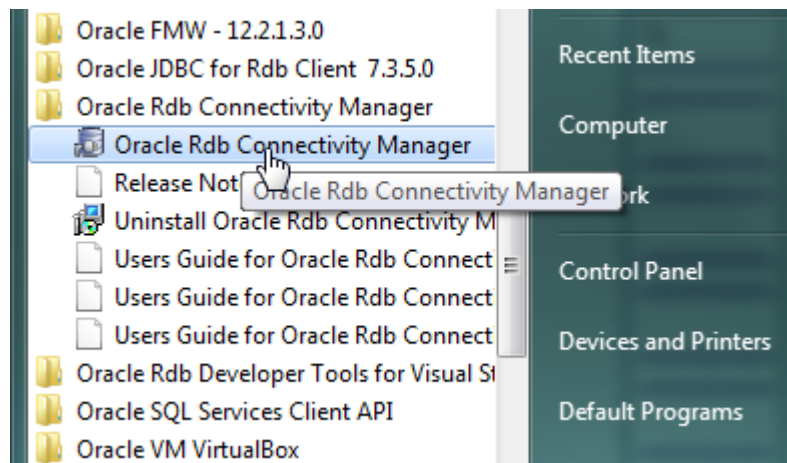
Oracle FMW - 12.2.1.3.0
Oracle JDBC for Rdb Client 7.3.5.0
Oracle Rdb Connectivity Manager
Oracle Rdb Connectivity Manager
Release Not
Oracle Rdb Connectivity Manager
Uninstall Oracle Rdb Connectivity M
Users Guide for Oracle Rdb Connect
Users Guide for Oracle Rdb Connect
Users Guide for Oracle Rdb Connect
Oracle Rdb Developer Tools for Visual St
Oracle SQL Services Client API
Oracle VM VirtualBox

Recent Items
Computer
ork
Control Panel
Devices and Printers
Default Programs